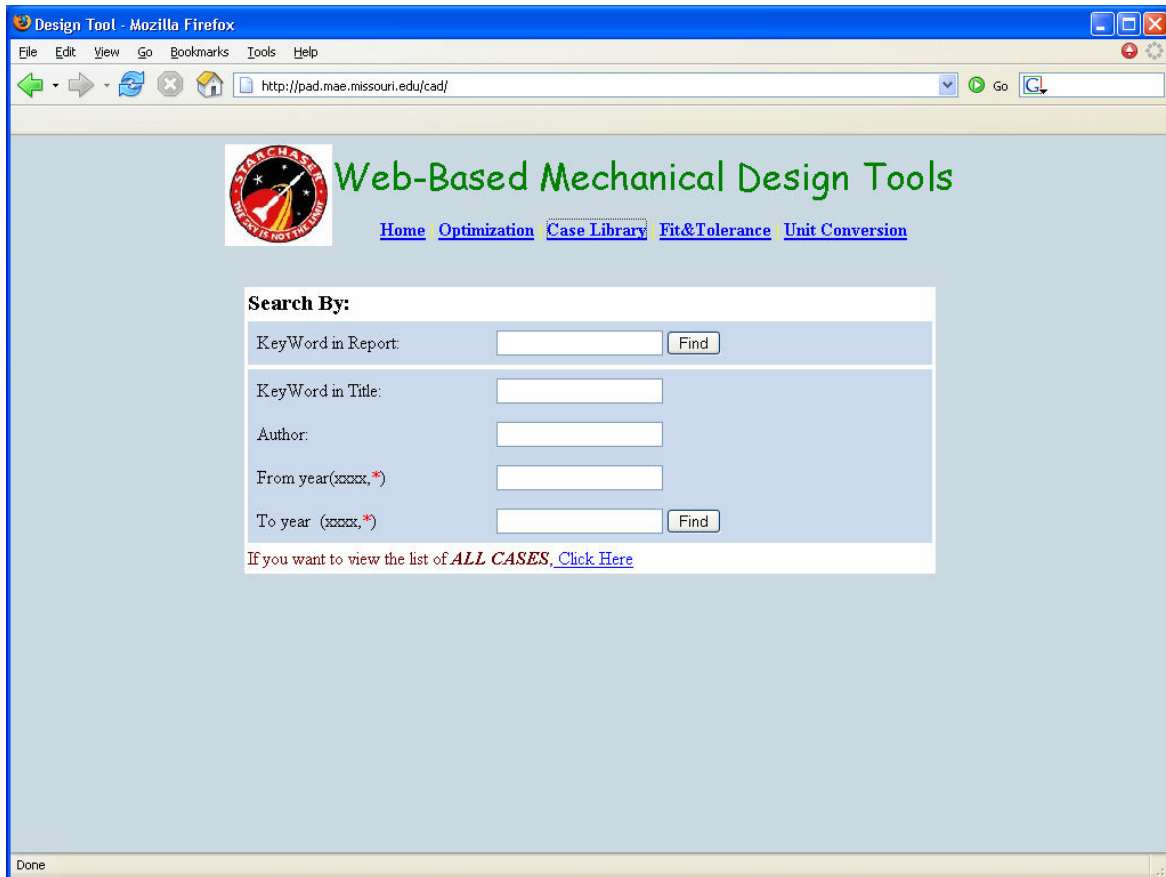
Design Tool - Mozilla Firefox

File Edit View Go Bookmarks Tools Help

http://pad.mae.missouri.edu/cad/

Go

STARCHASER THE SKY IS NOT THE LIMIT

Web-Based Mechanical Design Tools

Home | Optimization | Case Library | Fit&Tolerance | Unit Conversion

Search By:

KeyWord in Report: Find

KeyWord in Title:

Author:

From year(xxxx,*)

To year (xxxx,*) Find

If you want to view the list of ALL CASES, Click Here

Done